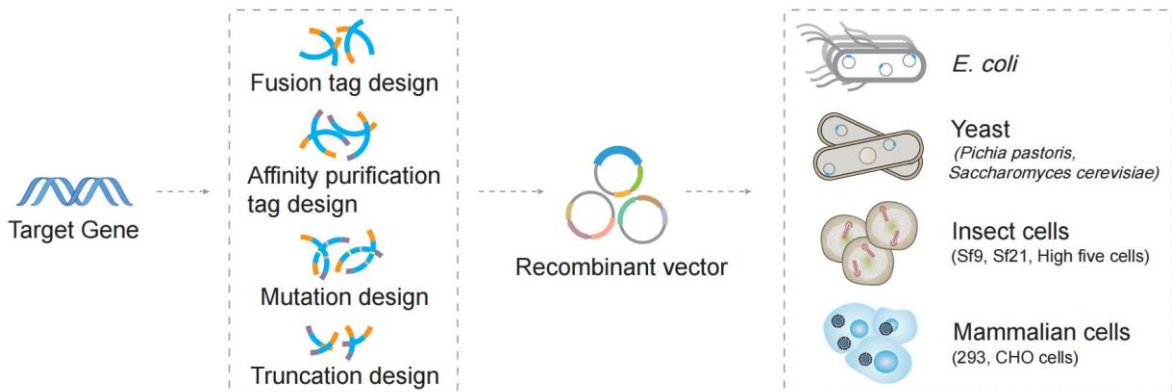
Target Gene

Fusion tag design

Affinity purification tag design

Mutation design

Truncation design

Recombinant vector

E. coli

Yeast
(Pichia pastoris, Saccharomyces cerevisiae)

Insect cells
(Sf9, Sf21, High five cells)

Mammalian cells
(293, CHO cells)